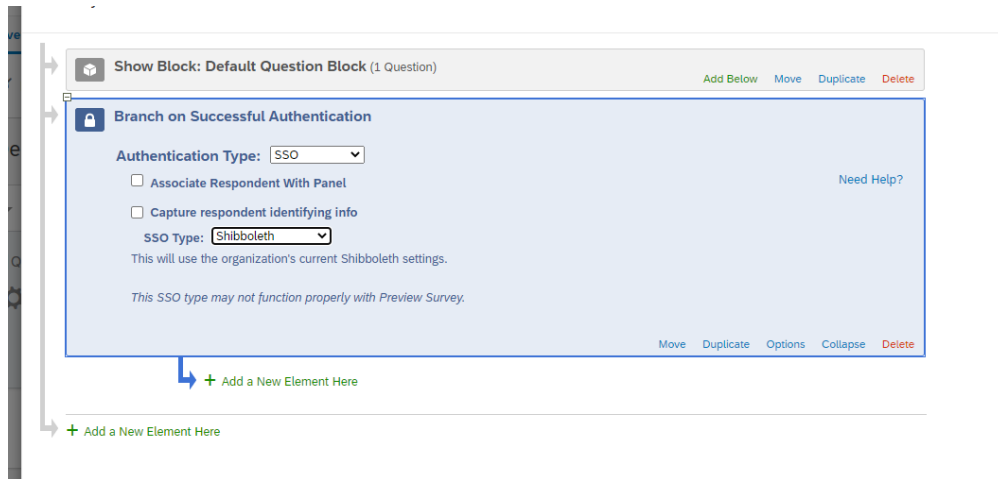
Show Block: Default Question Block (1 Question)

Add Below Move Duplicate Delete

Branch on Successful Authentication

Authentication Type: SSO

Associate Respondent With Panel

Need Help?

Capture respondent identifying info

SSO Type: Shibboleth

This will use the organization's current Shibboleth settings.

This SSO type may not function properly with Preview Survey.

Move Duplicate Options Collapse Delete

+ Add a New Element Here

+ Add a New Element Here